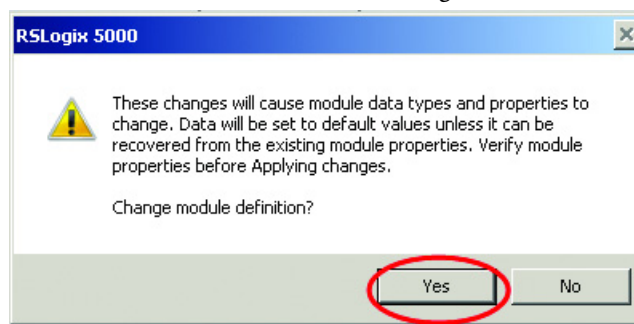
RSLogix 5000

These changes will cause module data types and properties to change. Data will be set to default values unless it can be recovered from the existing module properties. Verify module properties before Applying changes.

Change module definition?

Yes

No